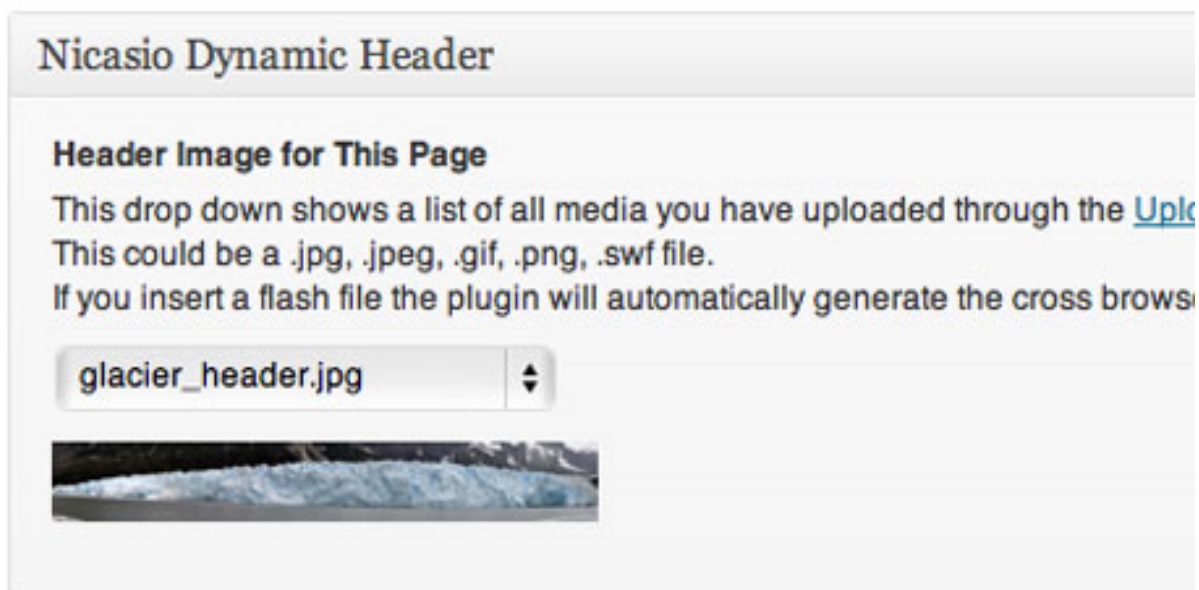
Nicasio Dynamic Header

Header Image for This Page

This drop down shows a list of all media you have uploaded through the Uplo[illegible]
This could be a .jpg, .jpeg, .gif, .png, .swf file.
If you insert a flash file the plugin will automatically generate the cross brows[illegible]

glacier_header.jpg